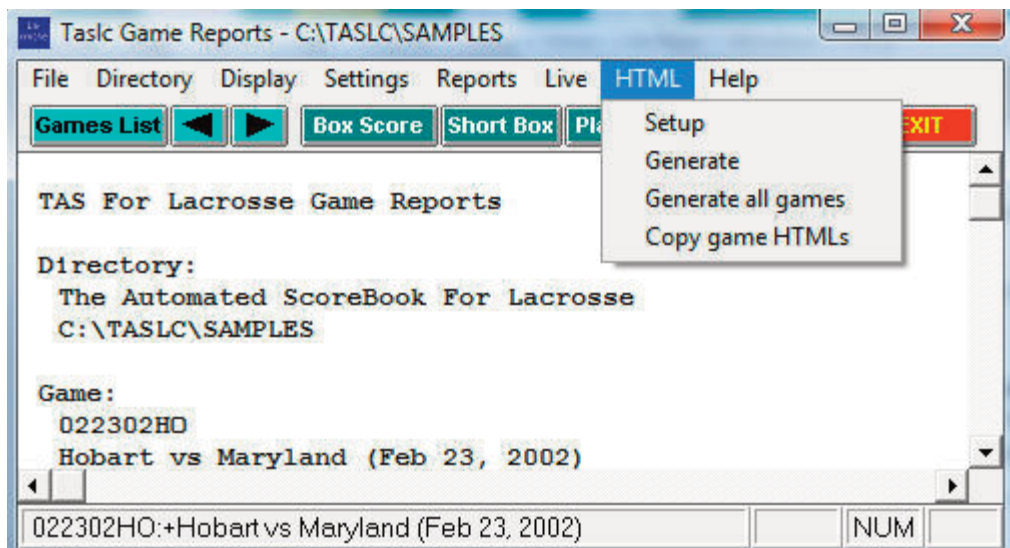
Taslc Game Reports - C:\TASLC\SAMPLES

File Directory Display Settings Reports Live HTML Help

Games List ◀ ▶ Box Score Short Box Pl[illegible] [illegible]XIT

Setup
Generate
Generate all games
Copy game HTMLs

TAS For Lacrosse Game Reports

Directory:
The Automated ScoreBook For Lacrosse
C:\TASLC\SAMPLES

Game:
022302HO
Hobart vs Maryland (Feb 23, 2002)

022302HO:+Hobart vs Maryland (Feb 23, 2002) NUM